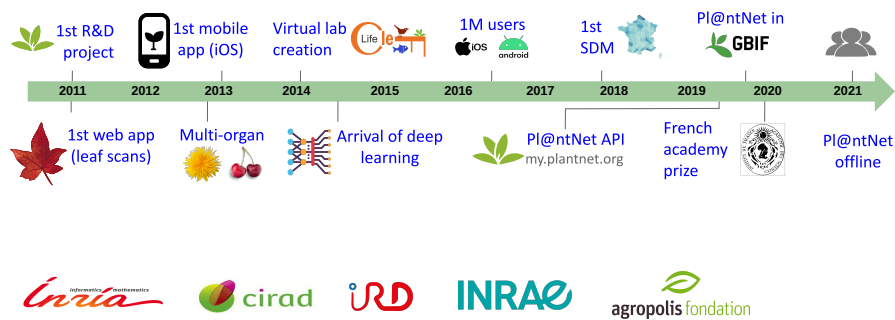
1st R&D project

1st mobile app (iOS)

Virtual lab creation

Life

1M users

iOS

android

1st SDM

Pl@ntNet in GBIF

2011 2012 2013 2014 2015 2016 2017 2018 2019 2020 2021

1st web app (leaf scans)

Multi-organ

Arrival of deep learning

Pl@ntNet API
my.plantnet.org

French academy prize

Pl@ntNet offline

informatics mathematics
inria

cirad

IRD

INRAE

agropolis fondation